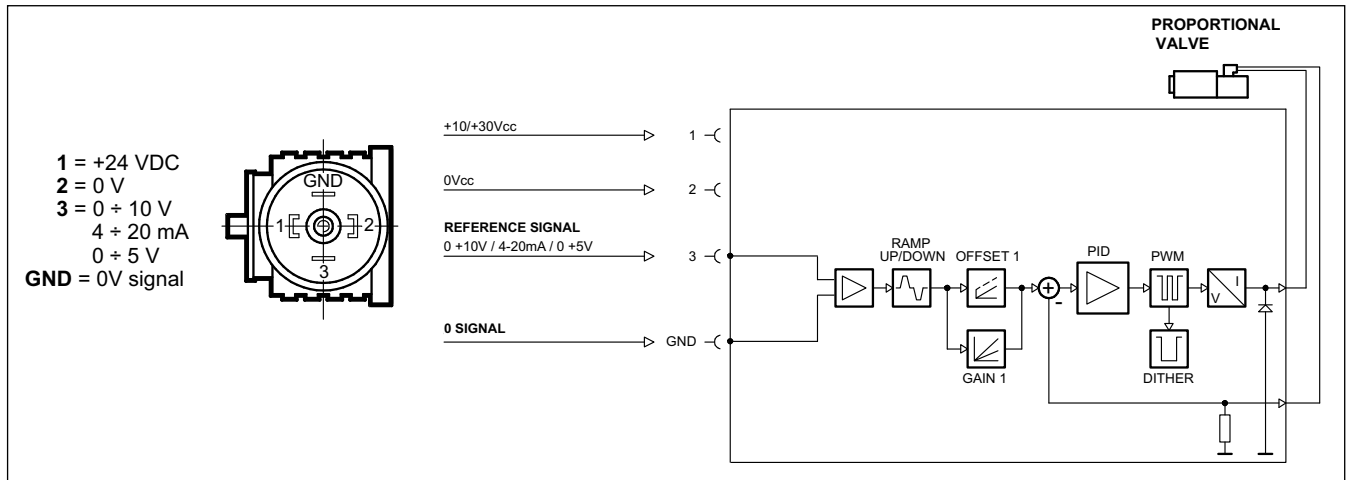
PROPORTIONAL VALVE

**1** = +24 VDC
**2** = 0 V
**3** = 0 ÷ 10 V
4 ÷ 20 mA
0 ÷ 5 V
**GND** = 0V signal

GND
1
2
3

+10/+30Vcc
1
0Vcc
2
REFERENCE SIGNAL
0 +10V / 4-20mA / 0 +5V
3
0 SIGNAL
GND

RAMP UP/DOWN
OFFSET 1
GAIN 1
+
-
PID
PWM
DITHER
V
I